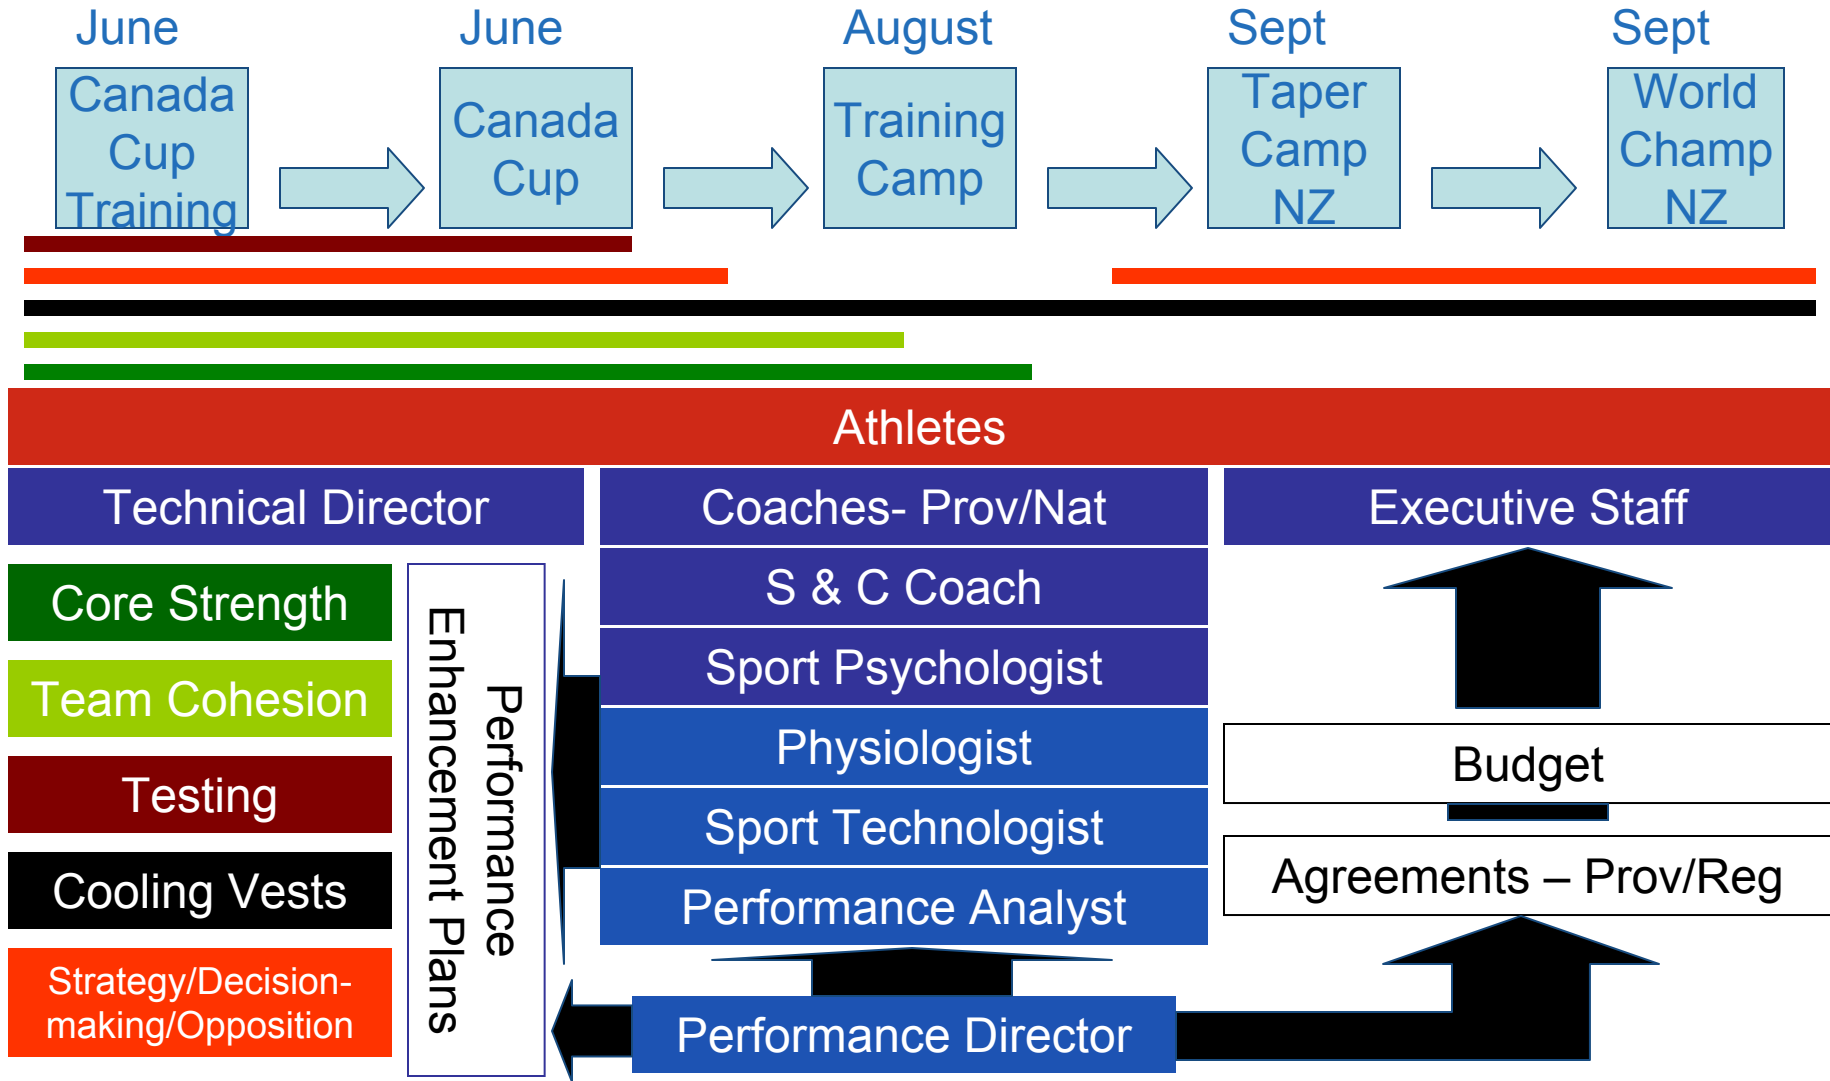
June
Canada Cup Training

June
Canada Cup

August
Training Camp

Sept
Taper Camp NZ

Sept
World Champ NZ

Athletes

Technical Director

Coaches- Prov/Nat

Executive Staff

Core Strength

Team Cohesion

Testing

Cooling Vests

Strategy/Decision-making/Opposition

Performance Enhancement Plans

S & C Coach

Sport Psychologist

Physiologist

Sport Technologist

Performance Analyst

Budget

Agreements – Prov/Reg

Performance Director